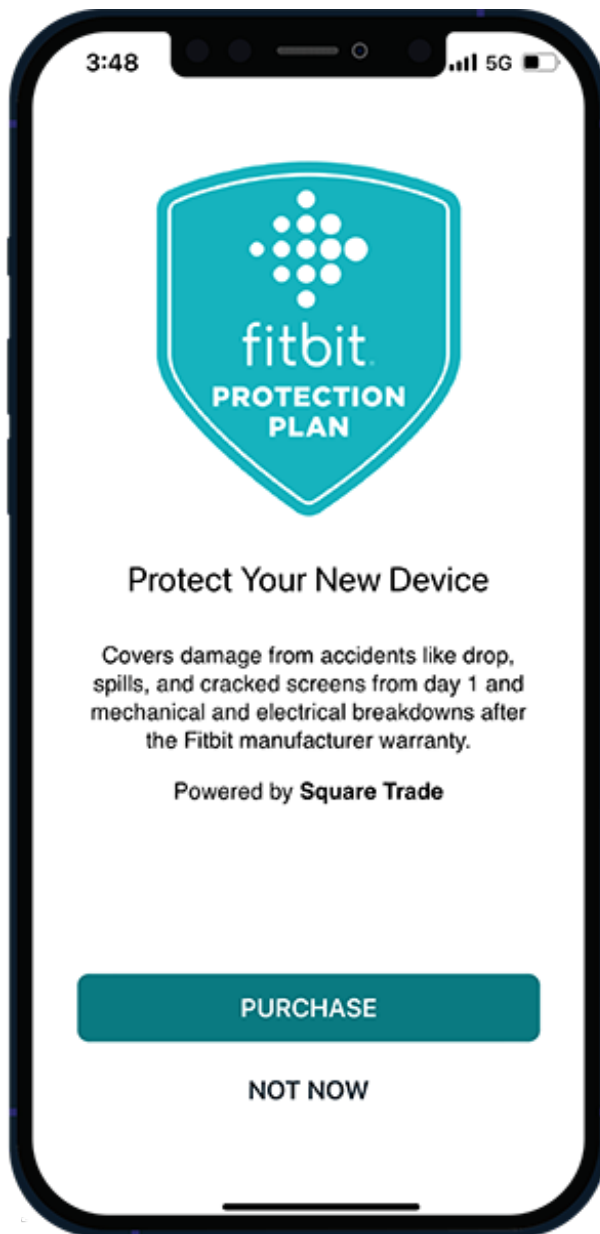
3:48

5G

fitbit.
PROTECTION PLAN

Protect Your New Device

Covers damage from accidents like drop, spills, and cracked screens from day 1 and mechanical and electrical breakdowns after the Fitbit manufacturer warranty.

Powered by **Square Trade**

PURCHASE

NOT NOW